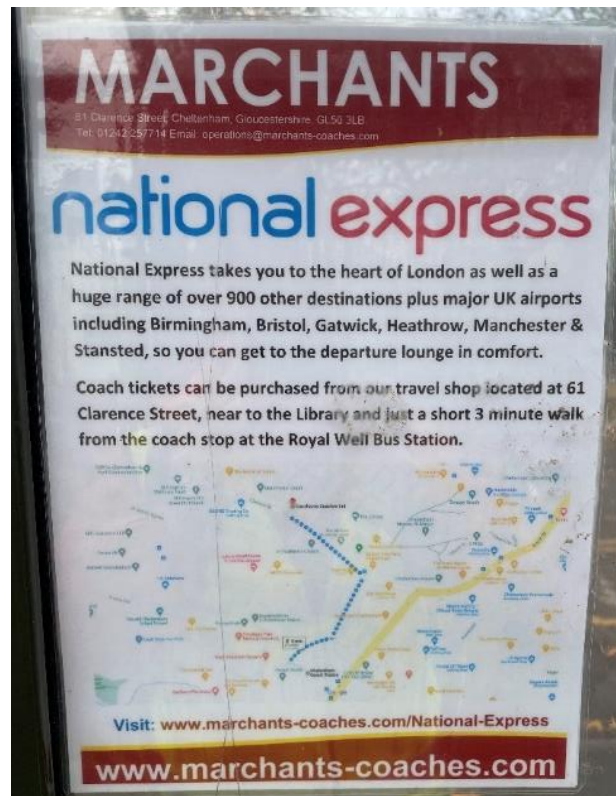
MARCHANTS

61 Clarence Street, Cheltenham, Gloucestershire, GL50 3LB
Tel: 01242 257714 Email: operations@marchants-coaches.com

national express

National Express takes you to the heart of London as well as a huge range of over 900 other destinations plus major UK airports including Birmingham, Bristol, Gatwick, Heathrow, Manchester & Stansted, so you can get to the departure lounge in comfort.

Coach tickets can be purchased from our travel shop located at 61 Clarence Street, near to the Library and just a short 3 minute walk from the coach stop at the Royal Well Bus Station.

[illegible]

Visit: www.marchants-coaches.com/National-Express

www.marchants-coaches.com